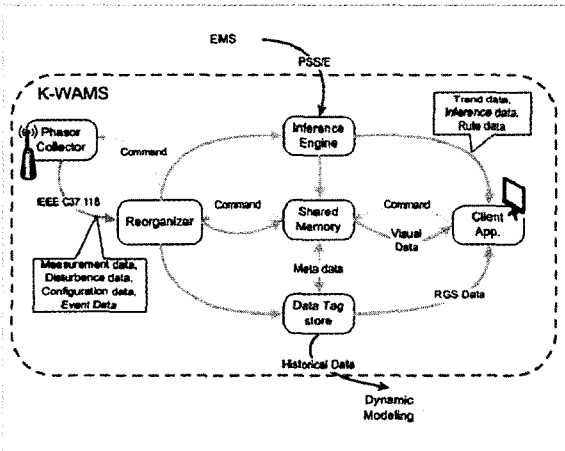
EMS

PSS/E

K-WAMS

Trend data, Inference data, Rule data

Phasor Collector

Command

Inference Engine

IEEE C37.118

Reorganizer

Command

Shared Memory

Command

Visual Data

Client App.

Measurement data, Disturbance data, Configuration data, Event Data

Meta data

RGS Data

Data Tag store

Historical Data

Dynamic Modeling